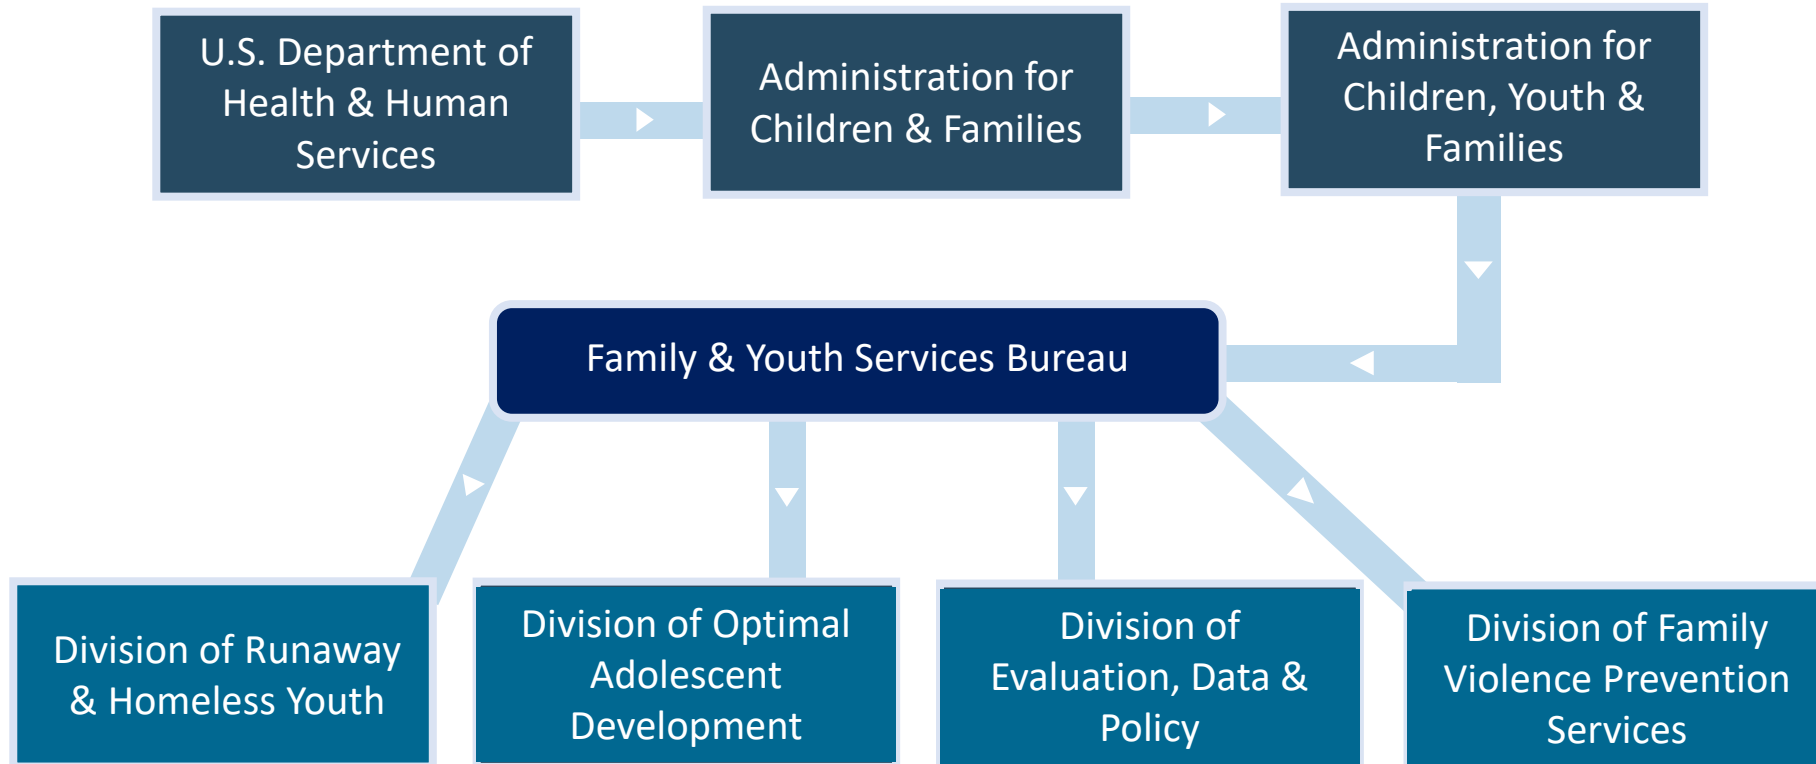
U.S. Department of Health & Human Services

Administration for Children & Families

Administration for Children, Youth & Families

Family & Youth Services Bureau

Division of Runaway & Homeless Youth

Division of Optimal Adolescent Development

Division of Evaluation, Data & Policy

Division of Family Violence Prevention Services